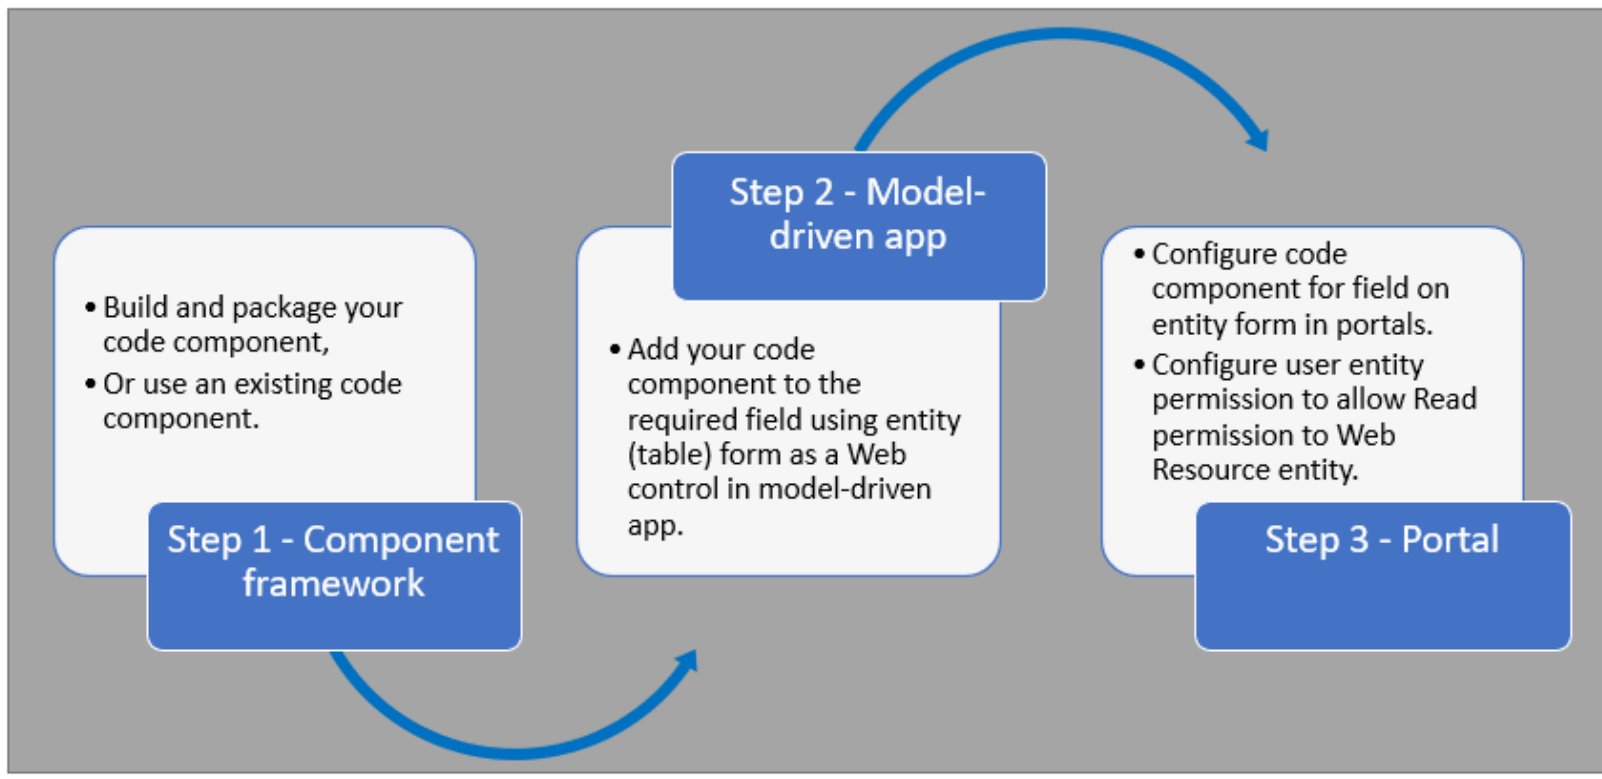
• Build and package your code component,
• Or use an existing code component.

Step 1 - Component framework

Step 2 - Model-driven app

• Add your code component to the required field using entity (table) form as a Web control in model-driven app.

• Configure code component for field on entity form in portals.
• Configure user entity permission to allow Read permission to Web Resource entity.

Step 3 - Portal